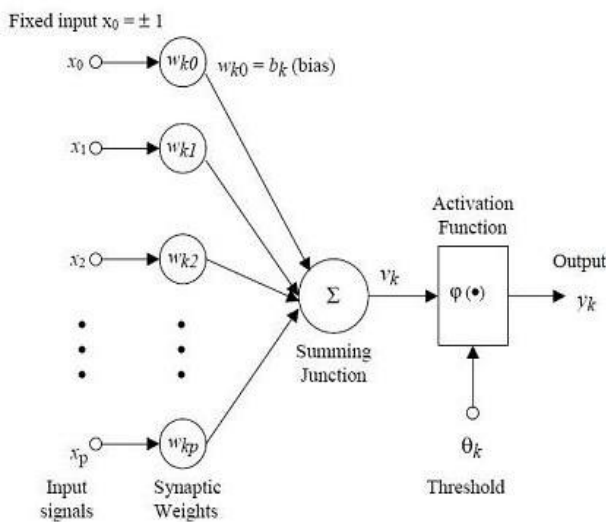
Fixed input $x_0 = \pm 1$

$x_0$ $w_{k0}$ $w_{k0} = b_k$ (bias)

$x_1$ $w_{k1}$

$x_2$ $w_{k2}$

$x_p$ $w_{kp}$

Input signals

Synaptic Weights

$\Sigma$

Summing Junction

$v_k$

Activation Function

$\varphi(\bullet)$

Output

$y_k$

$\theta_k$

Threshold